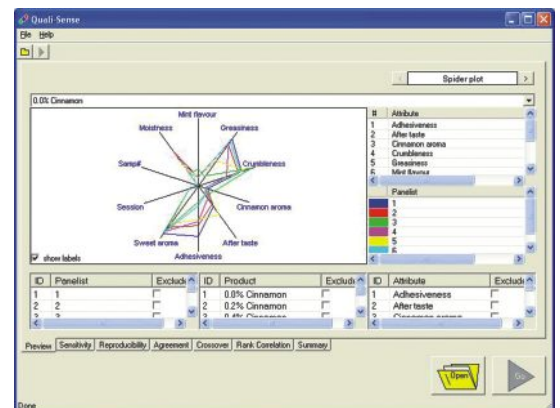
Quali-Sense
File Help

Spider plot

0.0% Cinnamon

Mint flavour
Moistness
Greasiness
Sampl#
Crumbleness
Session
Cinnamon aroma
Sweet aroma
After taste
Adhesiveness

show labels

| # | Attribute |
|---|---|
| 1 | Adhesiveness |
| 2 | After taste |
| 3 | Cinnamon aroma |
| 4 | Crumbleness |
| 5 | Greasiness |
| 6 | Mint flavour |

Panelist
1
2
3
4
5
6

| ID | Panelist | Exclude |
|---|---|---|
| 1 | 1 | |
| 2 | 2 | |
| 3 | 3 | |

| ID | Product | Exclude |
|---|---|---|
| 1 | 0.0% Cinnamon | |
| 2 | 0.2% Cinnamon | |
| 3 | 0.4% Cinnamon | |

| ID | Attribute | Exclude |
|---|---|---|
| 1 | Adhesiveness | |
| 2 | After taste | |
| 3 | Cinnamon aroma | |

Preview Sensitivity Reproducibility Agreement Crossover Rank Correlation Summary

Open
Go

Done